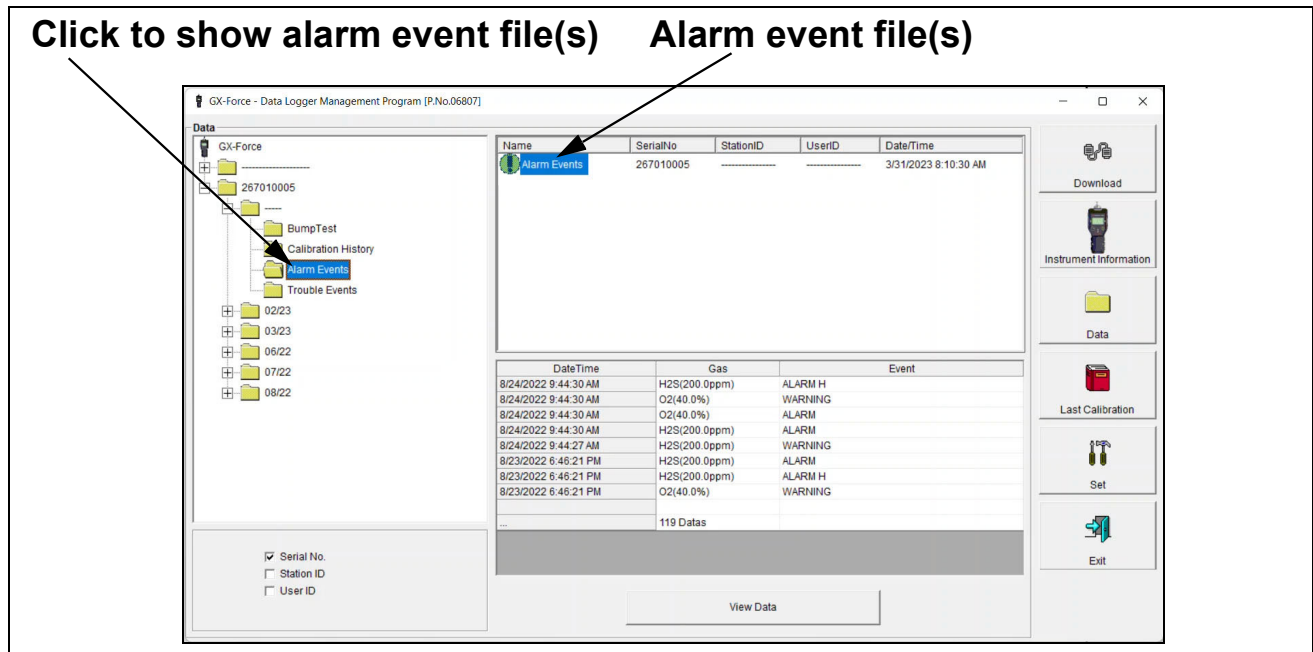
Click to show alarm event file(s) Alarm event file(s)

GX-Force - Data Logger Management Program [P.No.06807]

Data
GX-Force
-------------------
267010005
-----
BumpTest
Calibration History
Alarm Events
Trouble Events
02/23
03/23
06/22
07/22
08/22

| Name | SerialNo | StationID | UserID | Date/Time |
|---|---|---|---|---|
| Alarm Events | 267010005 | ---------------- | ---------------- | 3/31/2023 8:10:30 AM |

| DateTime | Gas | Event |
|---|---|---|
| 8/24/2022 9:44:30 AM | H2S(200.0ppm) | ALARM H |
| 8/24/2022 9:44:30 AM | O2(40.0%) | WARNING |
| 8/24/2022 9:44:30 AM | O2(40.0%) | ALARM |
| 8/24/2022 9:44:30 AM | H2S(200.0ppm) | ALARM |
| 8/24/2022 9:44:27 AM | H2S(200.0ppm) | WARNING |
| 8/23/2022 6:46:21 PM | H2S(200.0ppm) | ALARM |
| 8/23/2022 6:46:21 PM | H2S(200.0ppm) | ALARM H |
| 8/23/2022 6:46:21 PM | O2(40.0%) | WARNING |
| ... | 119 Datas | |

Serial No.
Station ID
User ID

View Data

Download
Instrument Information
Data
Last Calibration
Set
Exit